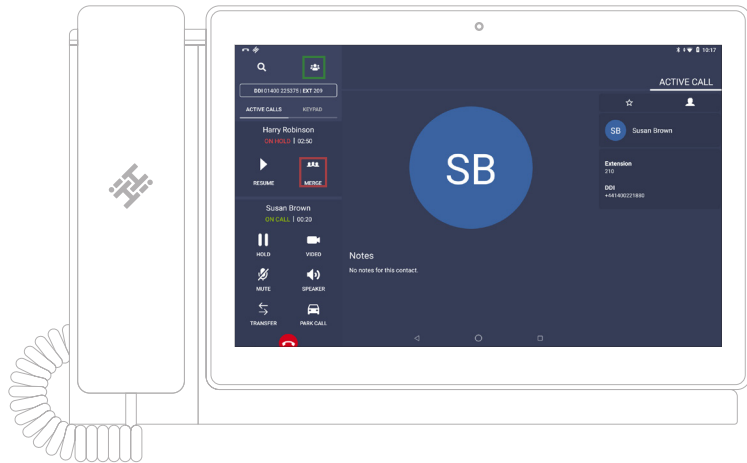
10:17

DDI 01400 225375 | EXT 209

ACTIVE CALLS
KEYPAD

Harry Robinson
ON HOLD | 02:50

RESUME
MERGE

Susan Brown
ON CALL | 00:20

HOLD
VIDEO
MUTE
SPEAKER
TRANSFER
PARK CALL

ACTIVE CALL

SB

SB
Susan Brown

Extension
210

DDI
+441400221880

Notes
No notes for this contact.